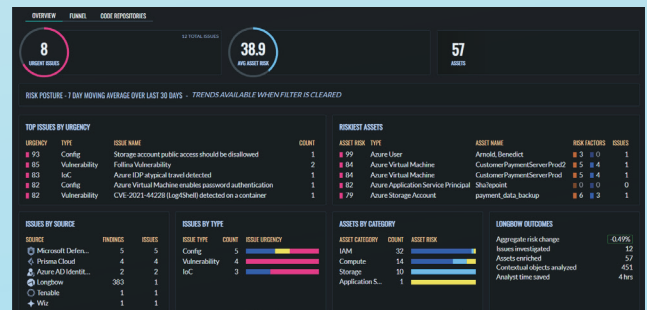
OVERVIEW FUNNEL CODE REPOSITORIES

8
URGENT ISSUES

53 TOTAL ISSUES

38.9
AVG ASSET RISK

57
ASSETS

RISK POSTURE - 7 DAY MOVING AVERAGE OVER LAST 30 DAYS - TRENDS AVAILABLE WHEN FILTER IS CLEARED

TOP ISSUES BY URGENCY

| URGENCY | TYPE | ISSUE NAME | COUNT |
|---|---|---|---|
| 93 | Config | Storage account public access should be disallowed | 1 |
| 85 | Vulnerability | Follina Vulnerability | 2 |
| 83 | IoC | Azure IDP atypical travel detected | 1 |
| 82 | Config | Azure Virtual Machine enables password authentication | 1 |
| 82 | Vulnerability | CVE-2021-44228 (Log4Shell) detected on a container | 1 |

RISKIEST ASSETS

| ASSET RISK | TYPE | ASSET NAME | RISK FACTORS | ISSUES |
|---|---|---|---|---|
| 99 | Azure User | Arnold, Benedict | 3 0 | 1 |
| 84 | Azure Virtual Machine | CustomerPaymentServerProd2 | 5 4 | 1 |
| 84 | Azure Virtual Machine | CustomerPaymentServerProd | 5 4 | 1 |
| 82 | Azure Application Service Principal | Sha?epoint | 0 0 | 0 |
| 79 | Azure Storage Account | payment_data_backup | 6 3 | 1 |

ISSUES BY SOURCE

| SOURCE | FINDINGS | ISSUES |
|---|---|---|
| Microsoft Defen... | 5 | 5 |
| Prisma Cloud | 4 | 4 |
| Azure AD Identit... | 2 | 2 |
| Longbow | 383 | 1 |
| Tenable | 1 | 1 |
| Wiz | 1 | 1 |

ISSUES BY TYPE

| ISSUE TYPE | COUNT | ISSUE URGENCY |
|---|---|---|
| Config | 5 | |
| Vulnerability | 4 | |
| IoC | 3 | |

ASSETS BY CATEGORY

| ASSET CATEGORY | COUNT | ASSET RISK |
|---|---|---|
| IAM | 32 | |
| Compute | 14 | |
| Storage | 10 | |
| Application S... | 1 | |

LONGBOW OUTCOMES

| | |
|---|---|
| Aggregate risk change | -0.49% |
| Issues investigated | 12 |
| Assets enriched | 57 |
| Contextual objects analyzed | 451 |
| Analyst time saved | 4 hrs |